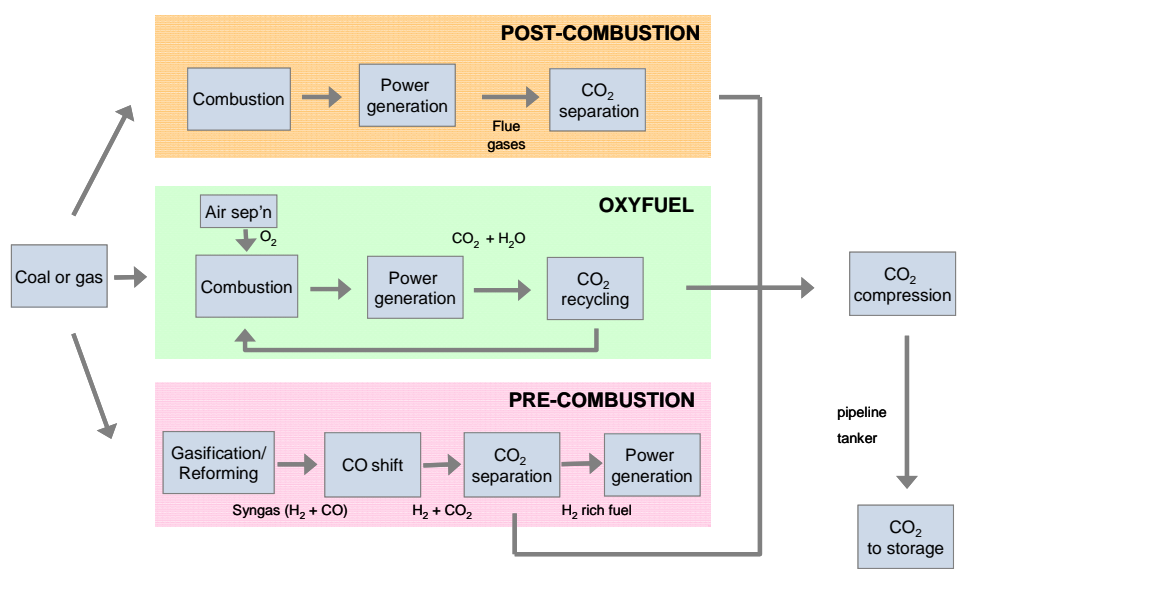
POST-COMBUSTION

Combustion

Power generation

Flue gases

$CO_2$ separation

OXYFUEL

Air sep'n

$O_2$

$CO_2$ + $H_2O$

Coal or gas

Combustion

Power generation

$CO_2$ recycling

$CO_2$ compression

PRE-COMBUSTION

Gasification/ Reforming

CO shift

$CO_2$ separation

Power generation

Syngas ($H_2$ + CO)

$H_2$ + $CO_2$

$H_2$ rich fuel

pipeline

tanker

$CO_2$ to storage